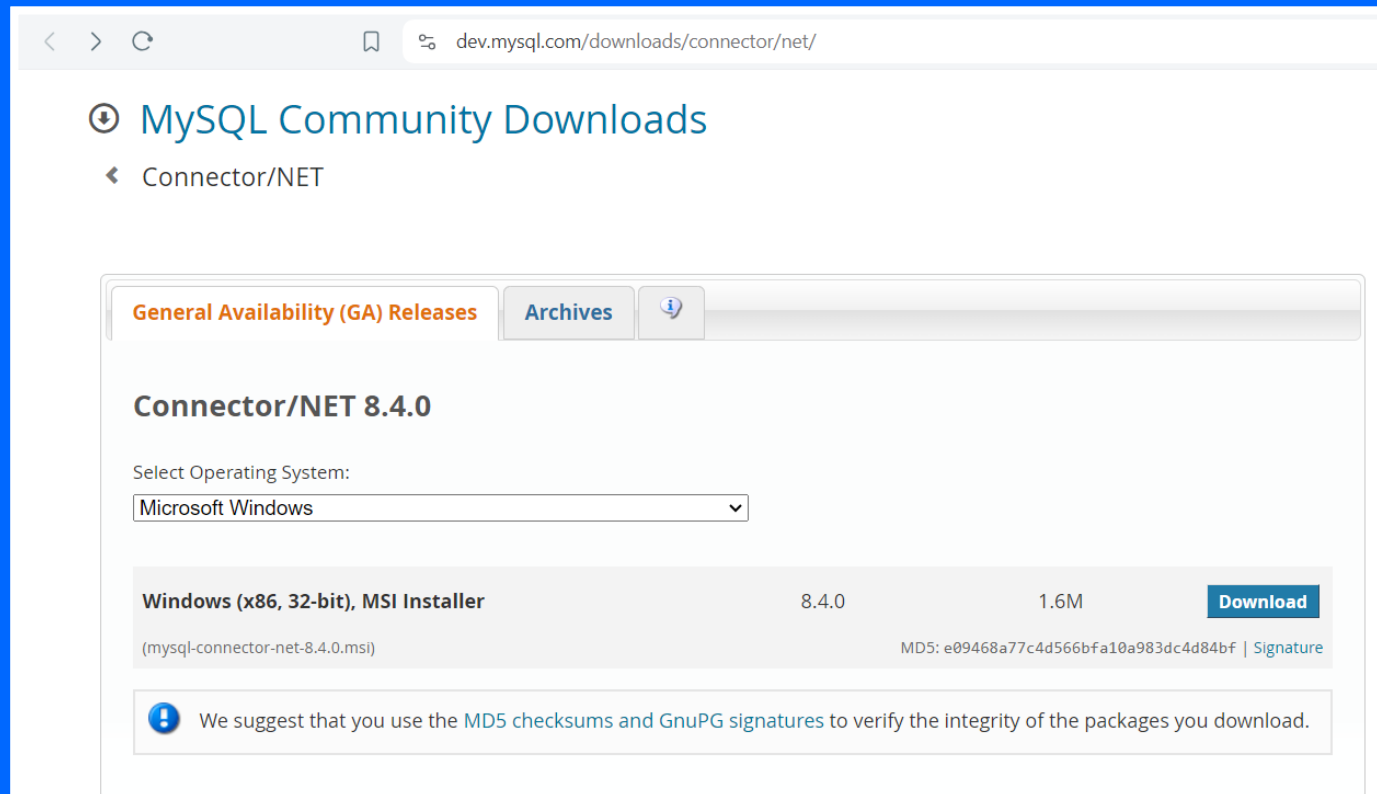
dev.mysql.com/downloads/connector/net/

MySQL Community Downloads

Connector/NET

General Availability (GA) Releases | Archives

Connector/NET 8.4.0

Select Operating System:

Microsoft Windows

| Windows (x86, 32-bit), MSI Installer | 8.4.0 | 1.6M | Download |
|---|---|---|---|
| (mysql-connector-net-8.4.0.msi) | | MD5: e09468a77c4d566bfa10a983dc4d84bf \| Signature | |

We suggest that you use the MD5 checksums and GnuPG signatures to verify the integrity of the packages you download.